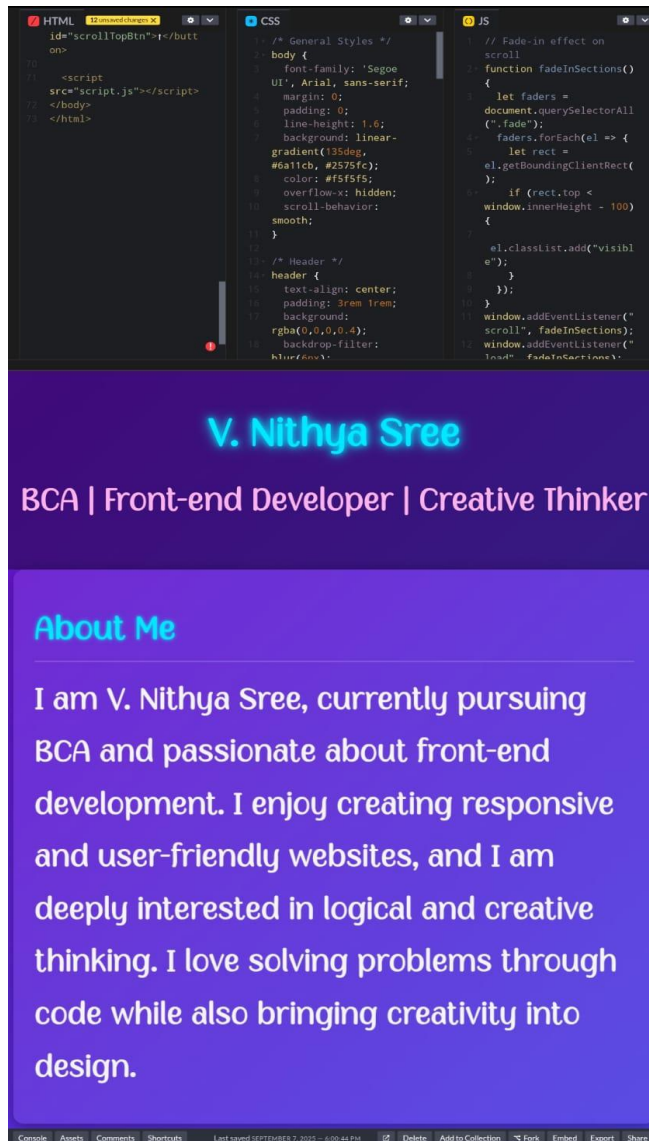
HTML 12 unsaved changes ×

id="scrollTopBtn">↑</button>
10
11 <script src="script.js"></script>
12 </body>
13 </html>

CSS

1 /* General Styles */
2 body {
3 font-family: 'Segoe UI', Arial, sans-serif;
4 margin: 0;
5 padding: 0;
6 line-height: 1.6;
7 background: linear-gradient(135deg, #6a11cb, #2575fc);
8 color: #f5f5f5;
9 overflow-x: hidden;
10 scroll-behavior: smooth;
11 }
12
13 /* Header */
14 header {
15 text-align: center;
16 padding: 3rem 1rem;
17 background: rgba(0,0,0,0.4);
18 backdrop-filter: blur(6px);

JS

1 // Fade-in effect on scroll
2 function fadeInSections() {
3 let faders = document.querySelectorAll(".fade");
4 faders.forEach(el => {
5 let rect = el.getBoundingClientRect();
6 if (rect.top < window.innerHeight - 100) {
7 el.classList.add("visible");
8 }
9 });
10 }
11 window.addEventListener("scroll", fadeInSections);
12 window.addEventListener("load", fadeInSections);

V. Nithya Sree

BCA | Front-end Developer | Creative Thinker

About Me

I am V. Nithya Sree, currently pursuing BCA and passionate about front-end development. I enjoy creating responsive and user-friendly websites, and I am deeply interested in logical and creative thinking. I love solving problems through code while also bringing creativity into design.

Console Assets Comments Shortcuts Last saved SEPTEMBER 7, 2025 — 6:00:44 PM Delete Add to Collection Fork Embed Export Share